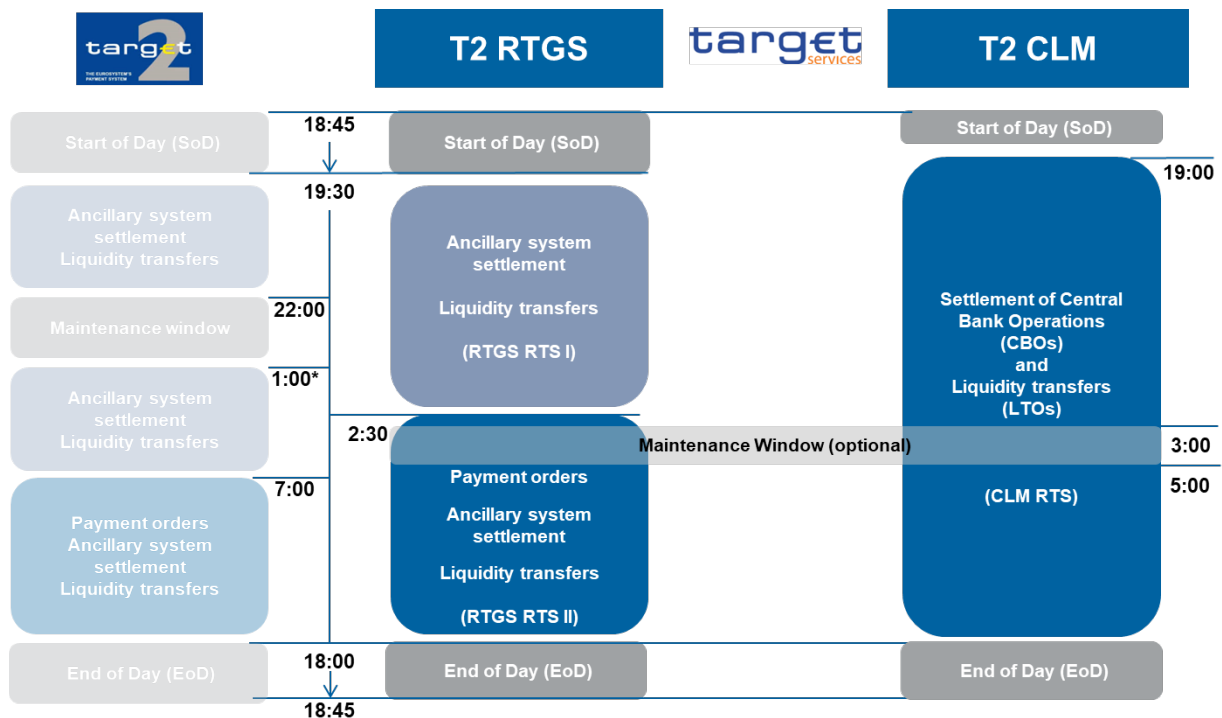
target 2
THE EUROSYSTEM'S PAYMENT SYSTEM

T2 RTGS

target services

T2 CLM

Start of Day (SoD)

18:45

Start of Day (SoD)

Start of Day (SoD)

19:00

19:30

Ancillary system settlement Liquidity transfers

Ancillary system settlement

Liquidity transfers

(RTGS RTS I)

Settlement of Central Bank Operations (CBOs) and Liquidity transfers (LTOs)

22:00

Maintenance window

1:00*

Ancillary system settlement Liquidity transfers

2:30

Maintenance Window (optional)

3:00

Payment orders

Ancillary system settlement

Liquidity transfers

(RTGS RTS II)

5:00

(CLM RTS)

7:00

Payment orders Ancillary system settlement Liquidity transfers

End of Day (EoD)

18:00

End of Day (EoD)

End of Day (EoD)

18:45